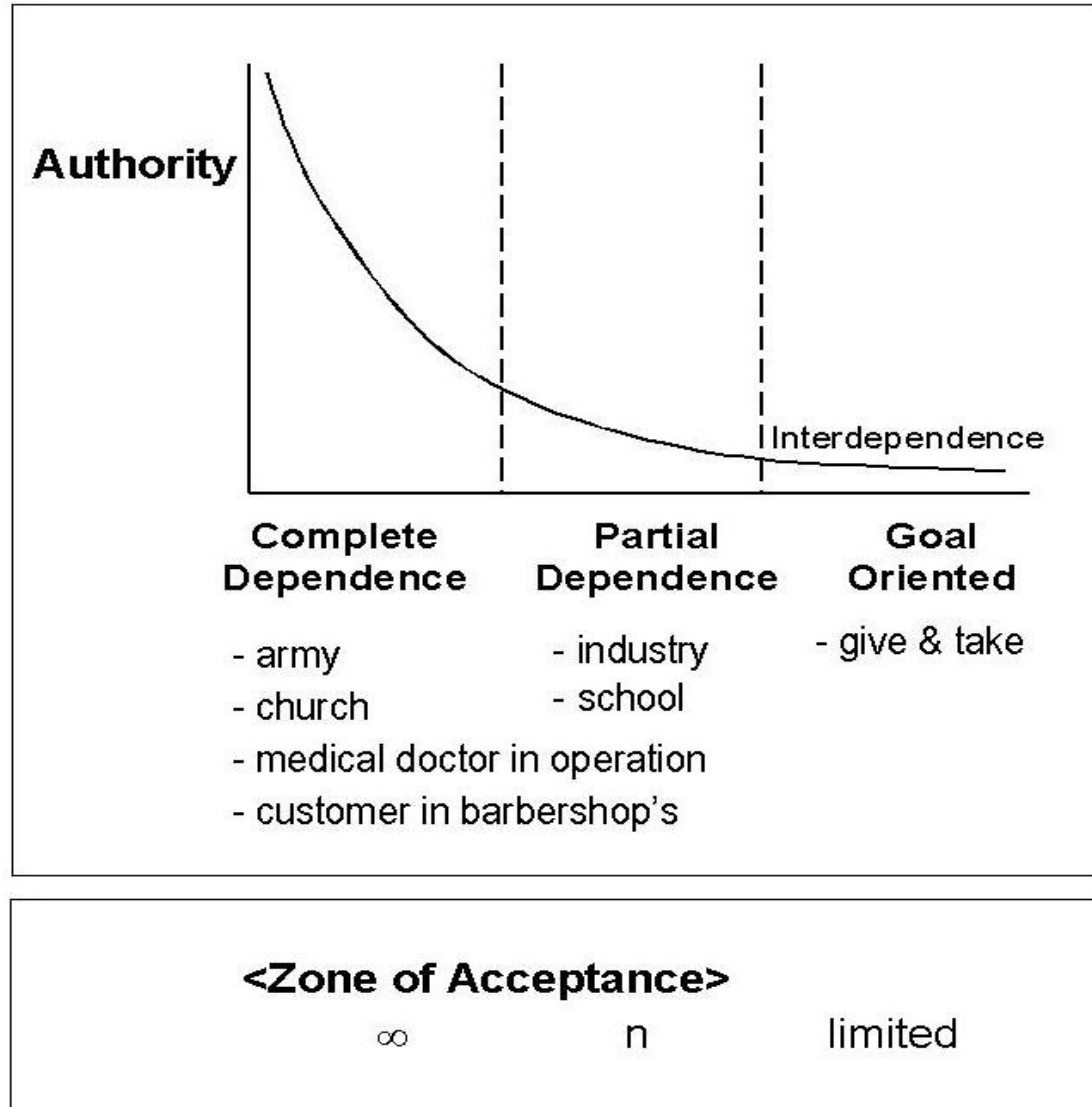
Authority

Interdependence

Complete Dependence

- army
- church
- medical doctor in operation
- customer in barbershop's

Partial Dependence

- industry
- school

Goal Oriented

- give & take

<Zone of Acceptance>

$\infty$ n limited